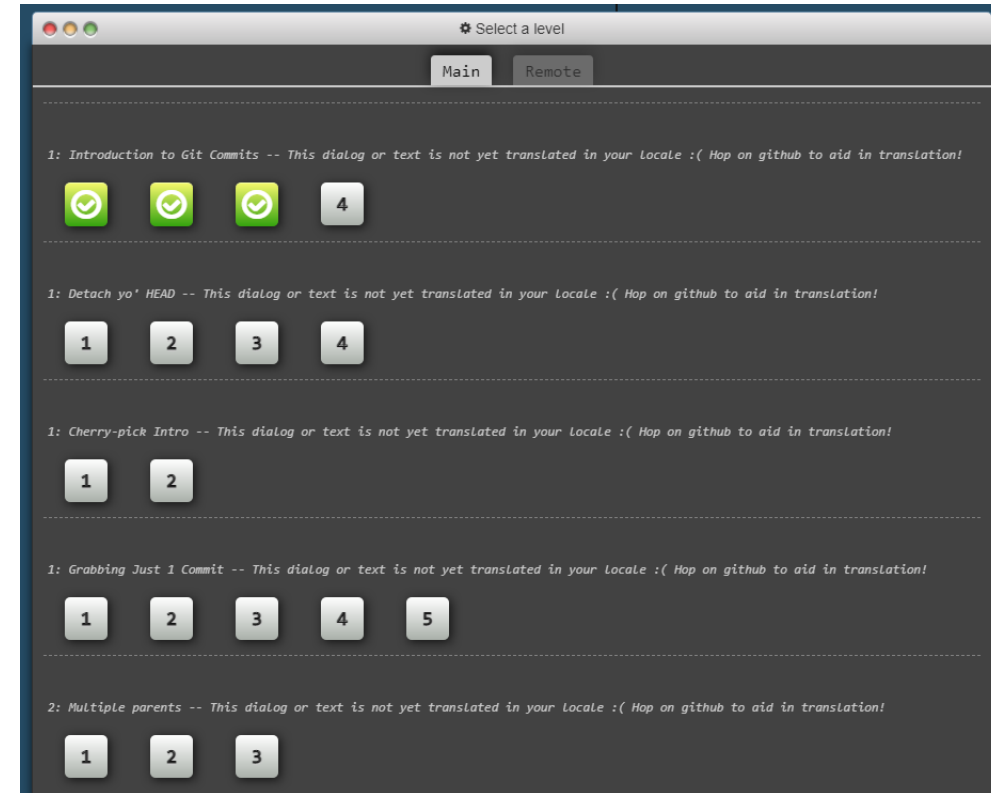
Select a level

Main Remote

1: Introduction to Git Commits -- This dialog or text is not yet translated in your locale :( Hop on github to aid in translation!

4

1: Detach yo' HEAD -- This dialog or text is not yet translated in your locale :( Hop on github to aid in translation!

1 2 3 4

1: Cherry-pick Intro -- This dialog or text is not yet translated in your locale :( Hop on github to aid in translation!

1 2

1: Grabbing Just 1 Commit -- This dialog or text is not yet translated in your locale :( Hop on github to aid in translation!

1 2 3 4 5

2: Multiple parents -- This dialog or text is not yet translated in your locale :( Hop on github to aid in translation!

1 2 3